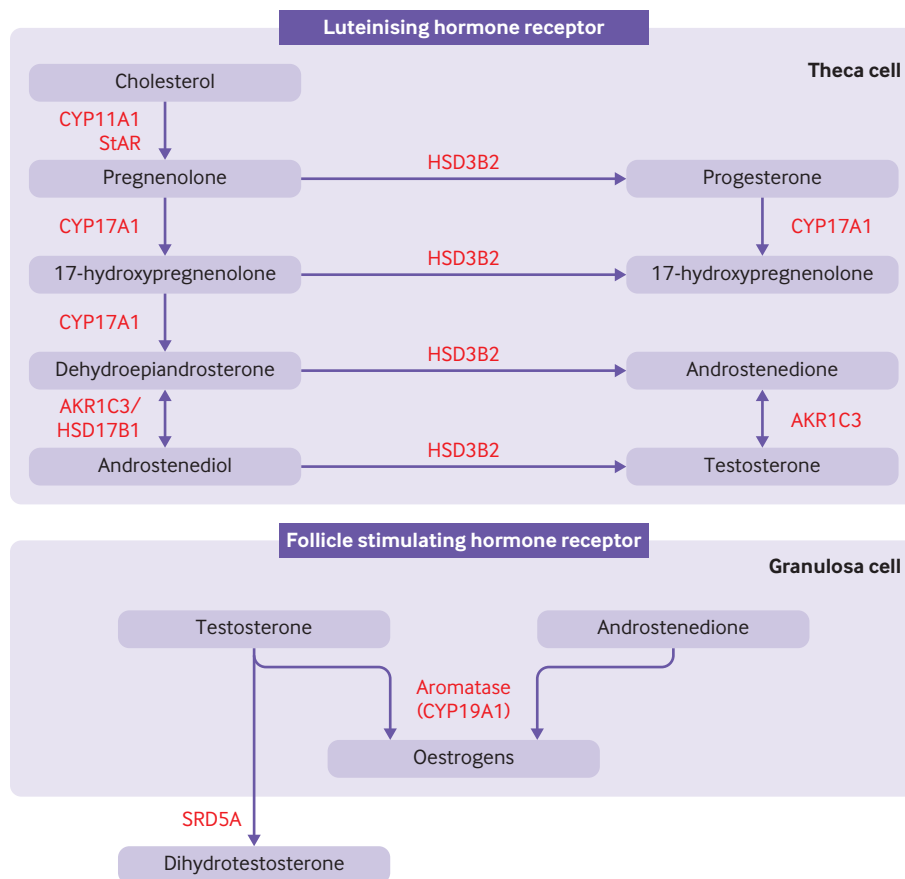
Luteinising hormone receptor

Theca cell

Cholesterol

CYP11A1
StAR

Pregnenolone

HSD3B2

Progesterone

CYP17A1

CYP17A1

17-hydroxypregnenolone

HSD3B2

17-hydroxypregnenolone

CYP17A1

Dehydroepiandrosterone

HSD3B2

Androstenedione

AKR1C3/
HSD17B1

AKR1C3

Androstenediol

HSD3B2

Testosterone

Follicle stimulating hormone receptor

Granulosa cell

Testosterone

Androstenedione

Aromatase
(CYP19A1)

Oestrogens

SRD5A

Dihydrotestosterone